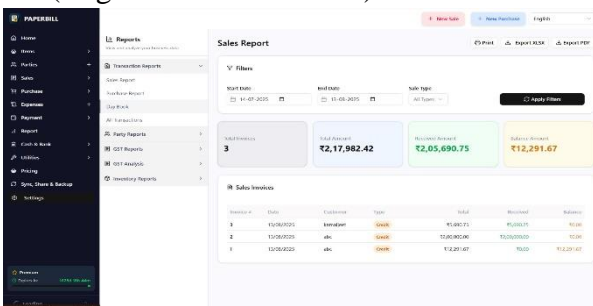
PAPERBILL

Home
Items
Parties
Sales
Purchase
Expenses
Payment
Report
Cash & Bank
Utilities
Pricing
Sync, Share & Backup
Settings

Reports
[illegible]

Transaction Reports
Sales Report
Purchase Report
Day Book
All Transactions
Party Reports
GST Reports
GST Analysis
Inventory Reports

+ New Sale
+ New Purchase
English

Sales Report
Print
Export XLSX
Export PDF

Filters

Start Date
14-07-2025
End Date
13-08-2025
Sale Type
All Types
Apply Filters

Total Invoices
3
Total Amount
₹2,17,982.42
Received Amount
₹2,05,690.75
Balance Amount
₹12,291.67

Sales Invoices

| Invoice # | Date | Customer | Type | Total | Received | Balance |
|---|---|---|---|---|---|---|
| 1 | 13/08/2025 | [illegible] | Credit | ₹5,690.75 | ₹5,690.75 | ₹0.00 |
| 2 | 13/08/2025 | abc | Credit | ₹2,00,000.00 | ₹2,00,000.00 | ₹0.00 |
| 3 | 13/08/2025 | abc | Credit | ₹12,291.67 | ₹0.00 | ₹12,291.67 |

Premium
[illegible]